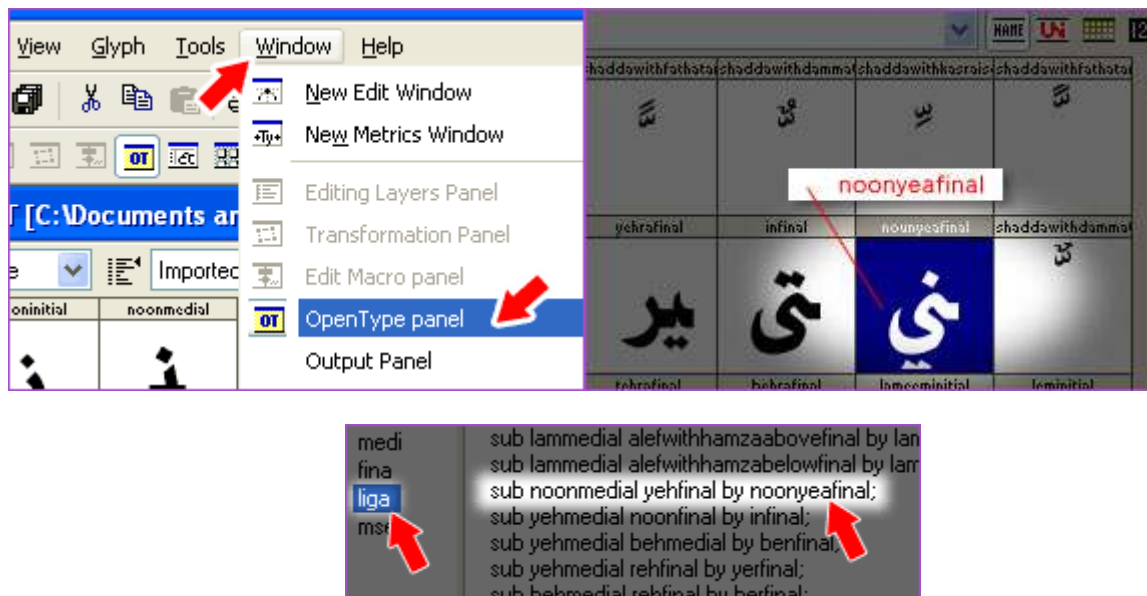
View Glyph Tools Window Help

New Edit Window
New Metrics Window
Editing Layers Panel
Transformation Panel
Edit Macro panel
OpenType panel
Output Panel

T [C:\Documents an
Importec
oninitial
noonmedial

NAME UNI

shaddowithfathata shaddowithdammat shaddowithkasrais shaddowithfathata

noonyeafinal

yehrafinal
infinal
noonyeafinal
shaddowithdammat

tehrafinal
behrafinal
lameeminitial
leminitial

medi
fina
liga
mse

sub lammedial alefwithhamzaabovefinal by lan
sub lammedial alefwithhamzabelowfinal by lam
sub noonmedial yehfinal by noonyeafinal;
sub yehmedial noonfinal by infinal;
sub yehmedial behmedial by benfinal;
sub yehmedial rehfinal by yerfinal;
sub behmedial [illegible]